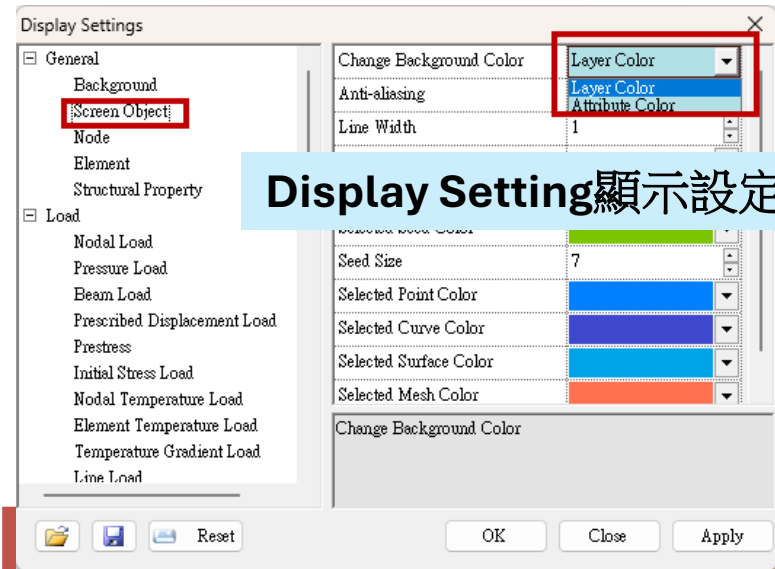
Display Settings

General
Background
Screen Object
Node
Element
Structural Property
Load
Nodal Load
Pressure Load
Beam Load
Prescribed Displacement Load
Prestress
Initial Stress Load
Nodal Temperature Load
Element Temperature Load
Temperature Gradient Load
Line Load

| | |
|---|---|
| Change Background Color | Layer Color |
| Anti-aliasing | Layer Color / Attribute Color |
| Line Width | 1 |
| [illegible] | |
| Selected Seed Color | |
| Seed Size | 7 |
| Selected Point Color | |
| Selected Curve Color | |
| Selected Surface Color | |
| Selected Mesh Color | |

Display Setting顯示設定

Change Background Color

Reset
OK
Close
Apply